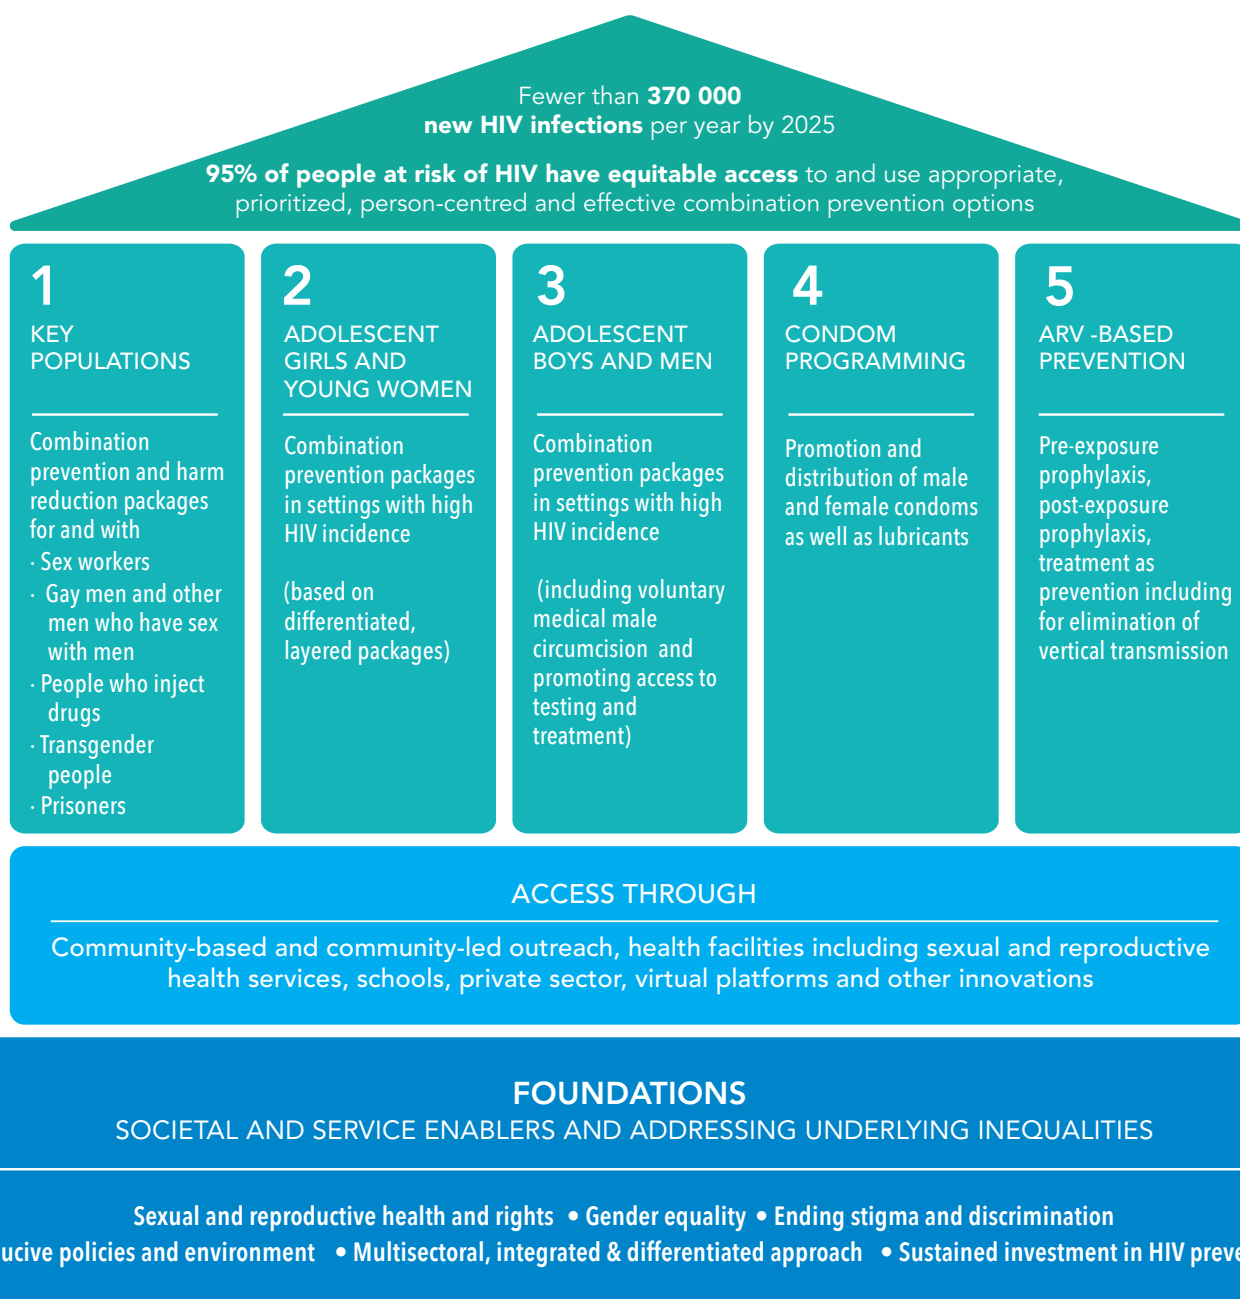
Fewer than **370 000**
**new HIV infections** per year by 2025

**95% of people at risk of HIV have equitable access** to and use appropriate, prioritized, person-centred and effective combination prevention options

1
KEY POPULATIONS

Combination prevention and harm reduction packages for and with
· Sex workers
· Gay men and other men who have sex with men
· People who inject drugs
· Transgender people
· Prisoners

2
ADOLESCENT GIRLS AND YOUNG WOMEN

Combination prevention packages in settings with high HIV incidence

(based on differentiated, layered packages)

3
ADOLESCENT BOYS AND MEN

Combination prevention packages in settings with high HIV incidence

(including voluntary medical male circumcision and promoting access to testing and treatment)

4
CONDOM PROGRAMMING

Promotion and distribution of male and female condoms as well as lubricants

5
ARV -BASED PREVENTION

Pre-exposure prophylaxis, post-exposure prophylaxis, treatment as prevention including for elimination of vertical transmission

ACCESS THROUGH

Community-based and community-led outreach, health facilities including sexual and reproductive health services, schools, private sector, virtual platforms and other innovations

FOUNDATIONS
SOCIETAL AND SERVICE ENABLERS AND ADDRESSING UNDERLYING INEQUALITIES

Sexual and reproductive health and rights • Gender equality • Ending stigma and discrimination
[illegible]ucive policies and environment • Multisectoral, integrated & differentiated approach • Sustained investment in HIV preve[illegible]